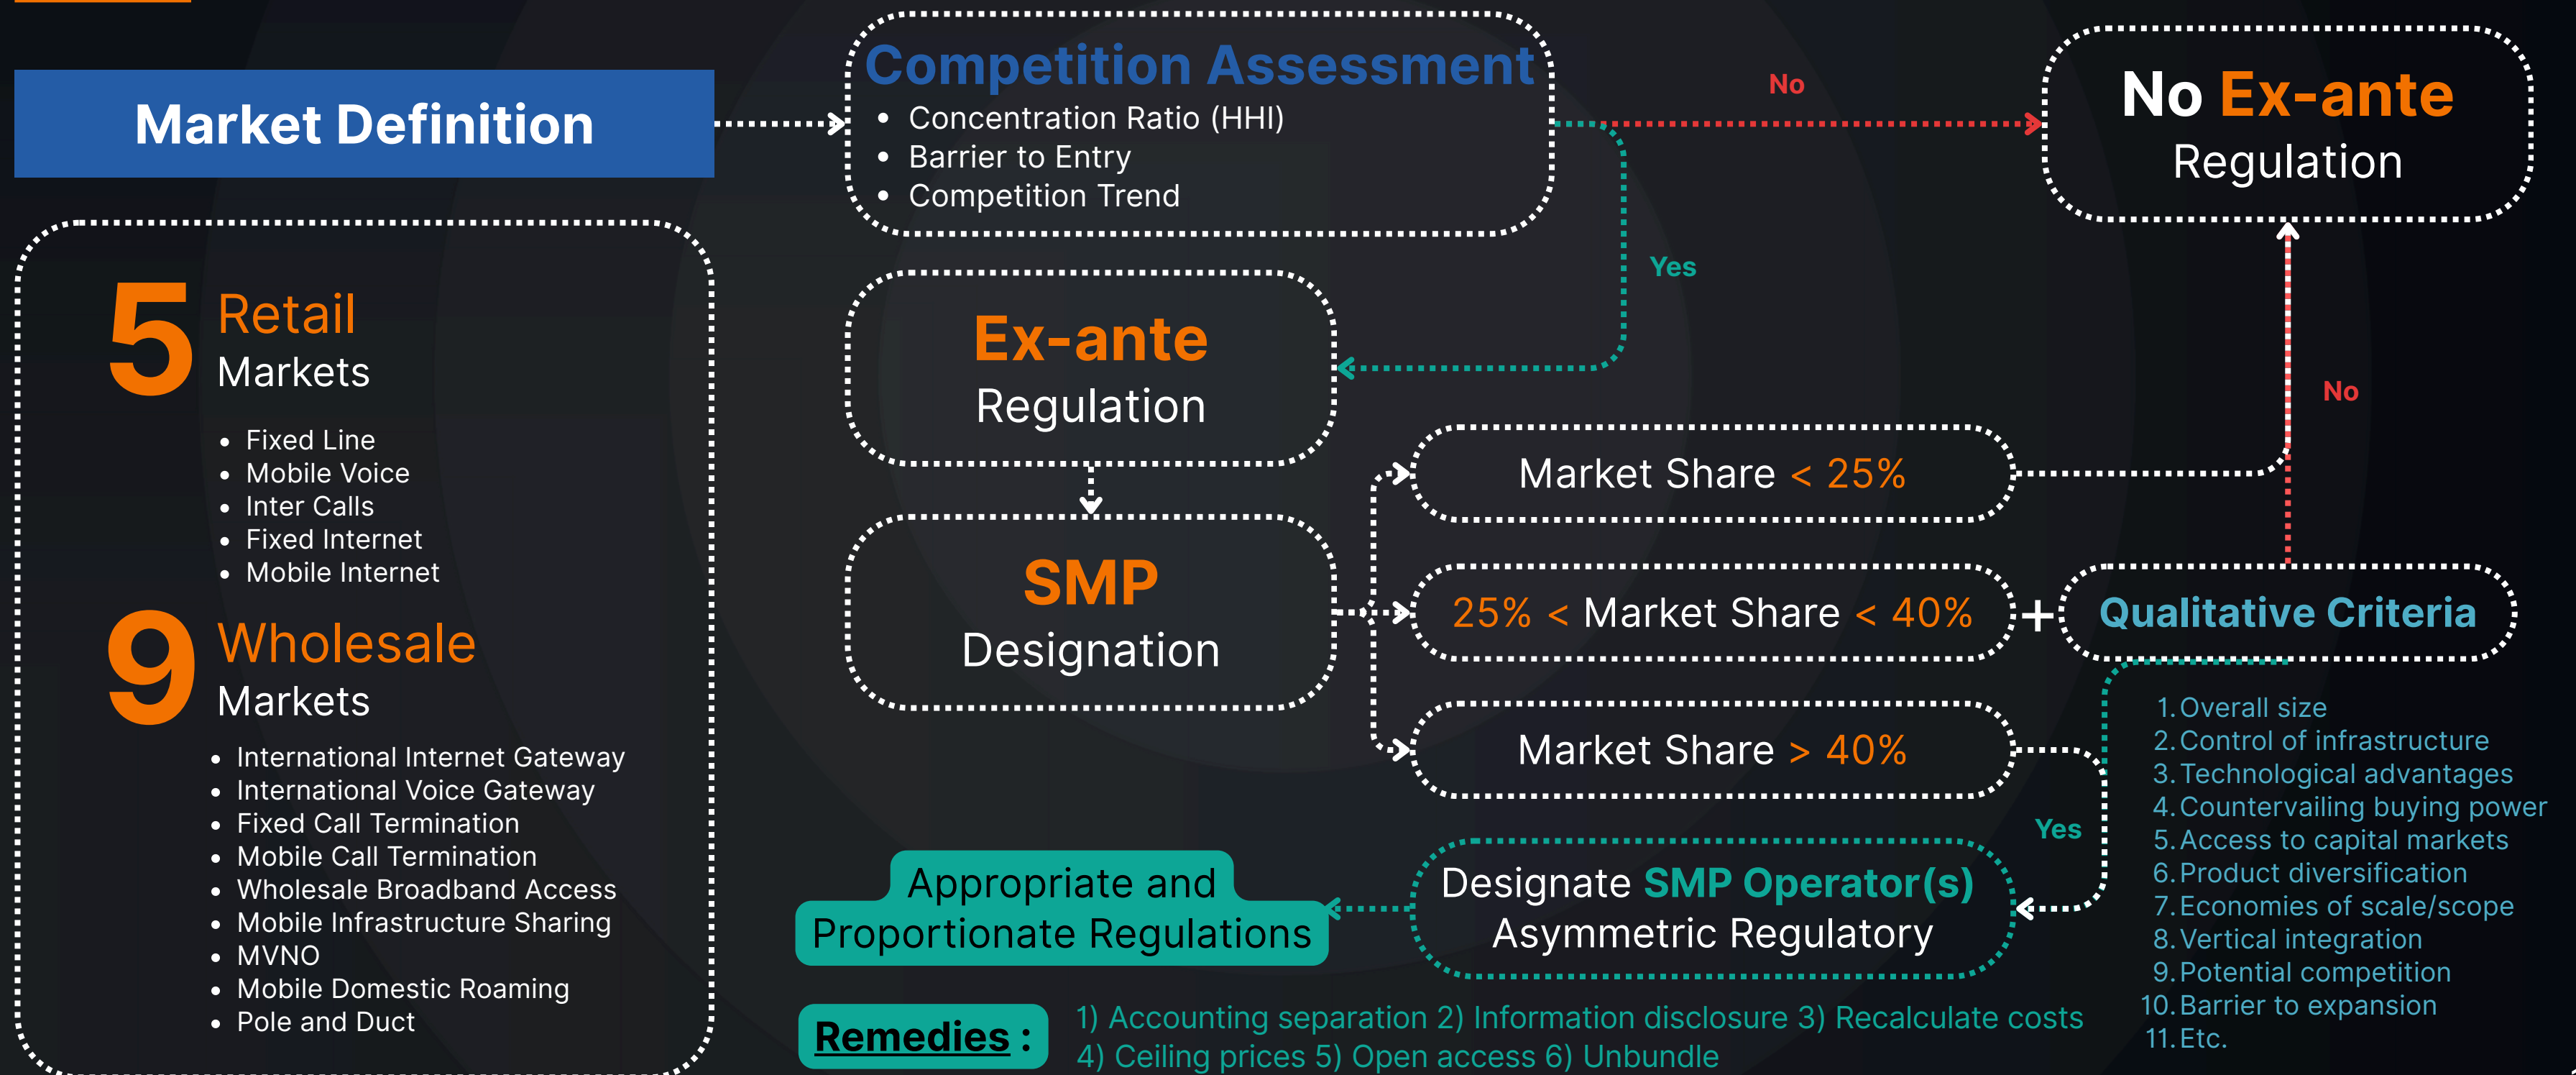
Market Definition

5 Retail Markets

- Fixed Line
- Mobile Voice
- Inter Calls
- Fixed Internet
- Mobile Internet

9 Wholesale Markets

- International Internet Gateway
- International Voice Gateway
- Fixed Call Termination
- Mobile Call Termination
- Wholesale Broadband Access
- Mobile Infrastructure Sharing
- MVNO
- Mobile Domestic Roaming
- Pole and Duct

Competition Assessment

- Concentration Ratio (HHI)
- Barrier to Entry
- Competition Trend

No

No Ex-ante Regulation

Yes

Ex-ante Regulation

No

SMP Designation

Market Share < 25%

25% < Market Share < 40%

+

Qualitative Criteria

Market Share > 40%

1. Overall size
2. Control of infrastructure
3. Technological advantages
4. Countervailing buying power
5. Access to capital markets
6. Product diversification
7. Economies of scale/scope
8. Vertical integration
9. Potential competition
10. Barrier to expansion
11. Etc.

Yes

Appropriate and Proportionate Regulations

Designate SMP Operator(s) Asymmetric Regulatory

Remedies : 1) Accounting separation 2) Information disclosure 3) Recalculate costs 4) Ceiling prices 5) Open access 6) Unbundle